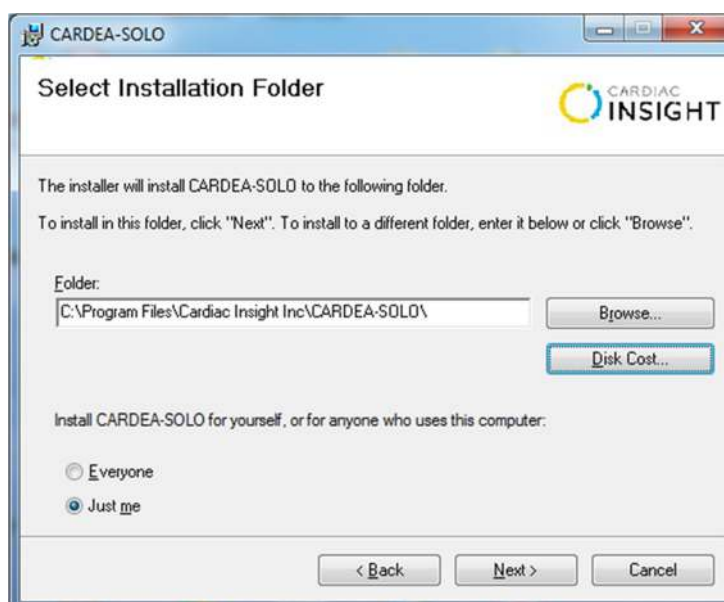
CARDEA-SOLO

Select Installation Folder

CARDIAC INSIGHT

The installer will install CARDEA-SOLO to the following folder.

To install in this folder, click "Next". To install to a different folder, enter it below or click "Browse".

Folder:

C:\Program Files\Cardiac Insight Inc\CARDEA-SOLO\

Browse...

Disk Cost...

Install CARDEA-SOLO for yourself, or for anyone who uses this computer:

Everyone

Just me

< Back

Next >

Cancel